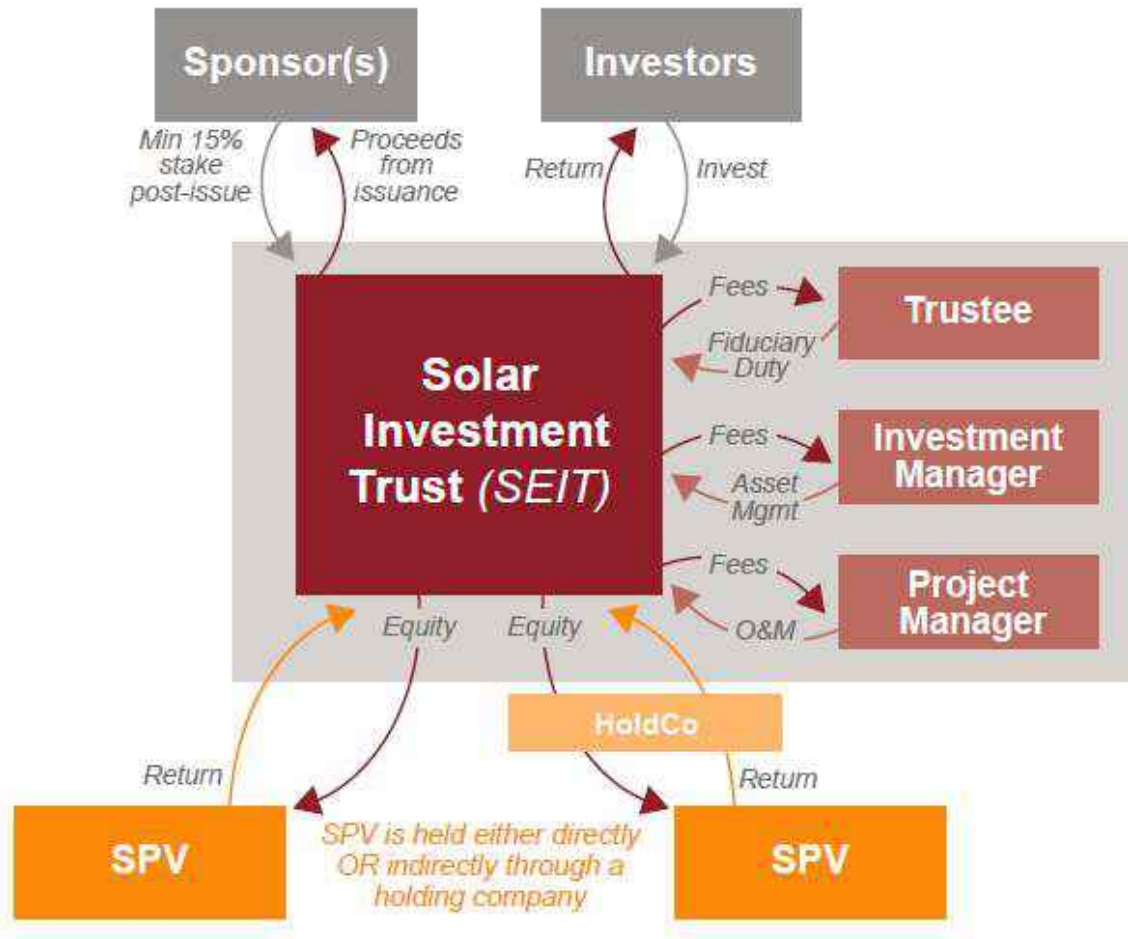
Sponsor(s)

Investors

Min 15% stake post-issue

Proceeds from issuance

Return

Invest

Solar Investment Trust (SEIT)

Fees

Trustee

Fiduciary Duty

Fees

Investment Manager

Asset Mgmt

Fees

Project Manager

O&M

Equity

Equity

HoldCo

Return

Return

SPV

SPV is held either directly OR indirectly through a holding company

SPV